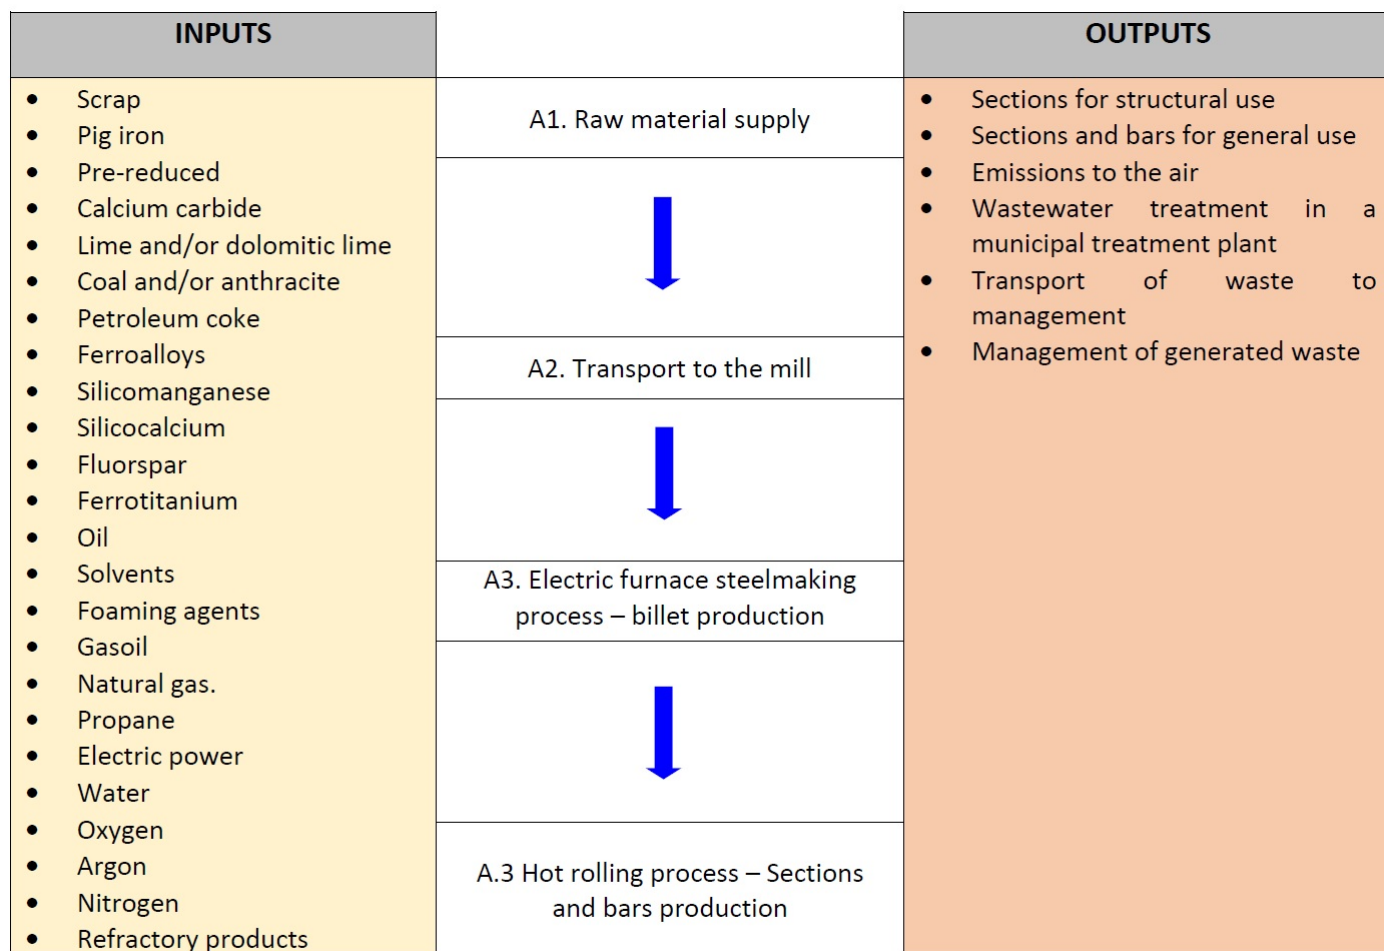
| INPUTS | | OUTPUTS |
|---|---|---|
| • Scrap<br>• Pig iron<br>• Pre-reduced<br>• Calcium carbide<br>• Lime and/or dolomitic lime<br>• Coal and/or anthracite<br>• Petroleum coke<br>• Ferroalloys<br>• Silicomanganese<br>• Silicocalcium<br>• Fluorspar<br>• Ferrotitanium<br>• Oil<br>• Solvents<br>• Foaming agents<br>• Gasoil<br>• Natural gas.<br>• Propane<br>• Electric power<br>• Water<br>• Oxygen<br>• Argon<br>• Nitrogen<br>• Refractory products | A1. Raw material supply<br><br>A2. Transport to the mill<br><br>A3. Electric furnace steelmaking process – billet production<br><br>A.3 Hot rolling process – Sections and bars production | • Sections for structural use<br>• Sections and bars for general use<br>• Emissions to the air<br>• Wastewater treatment in a municipal treatment plant<br>• Transport of waste to management<br>• Management of generated waste |